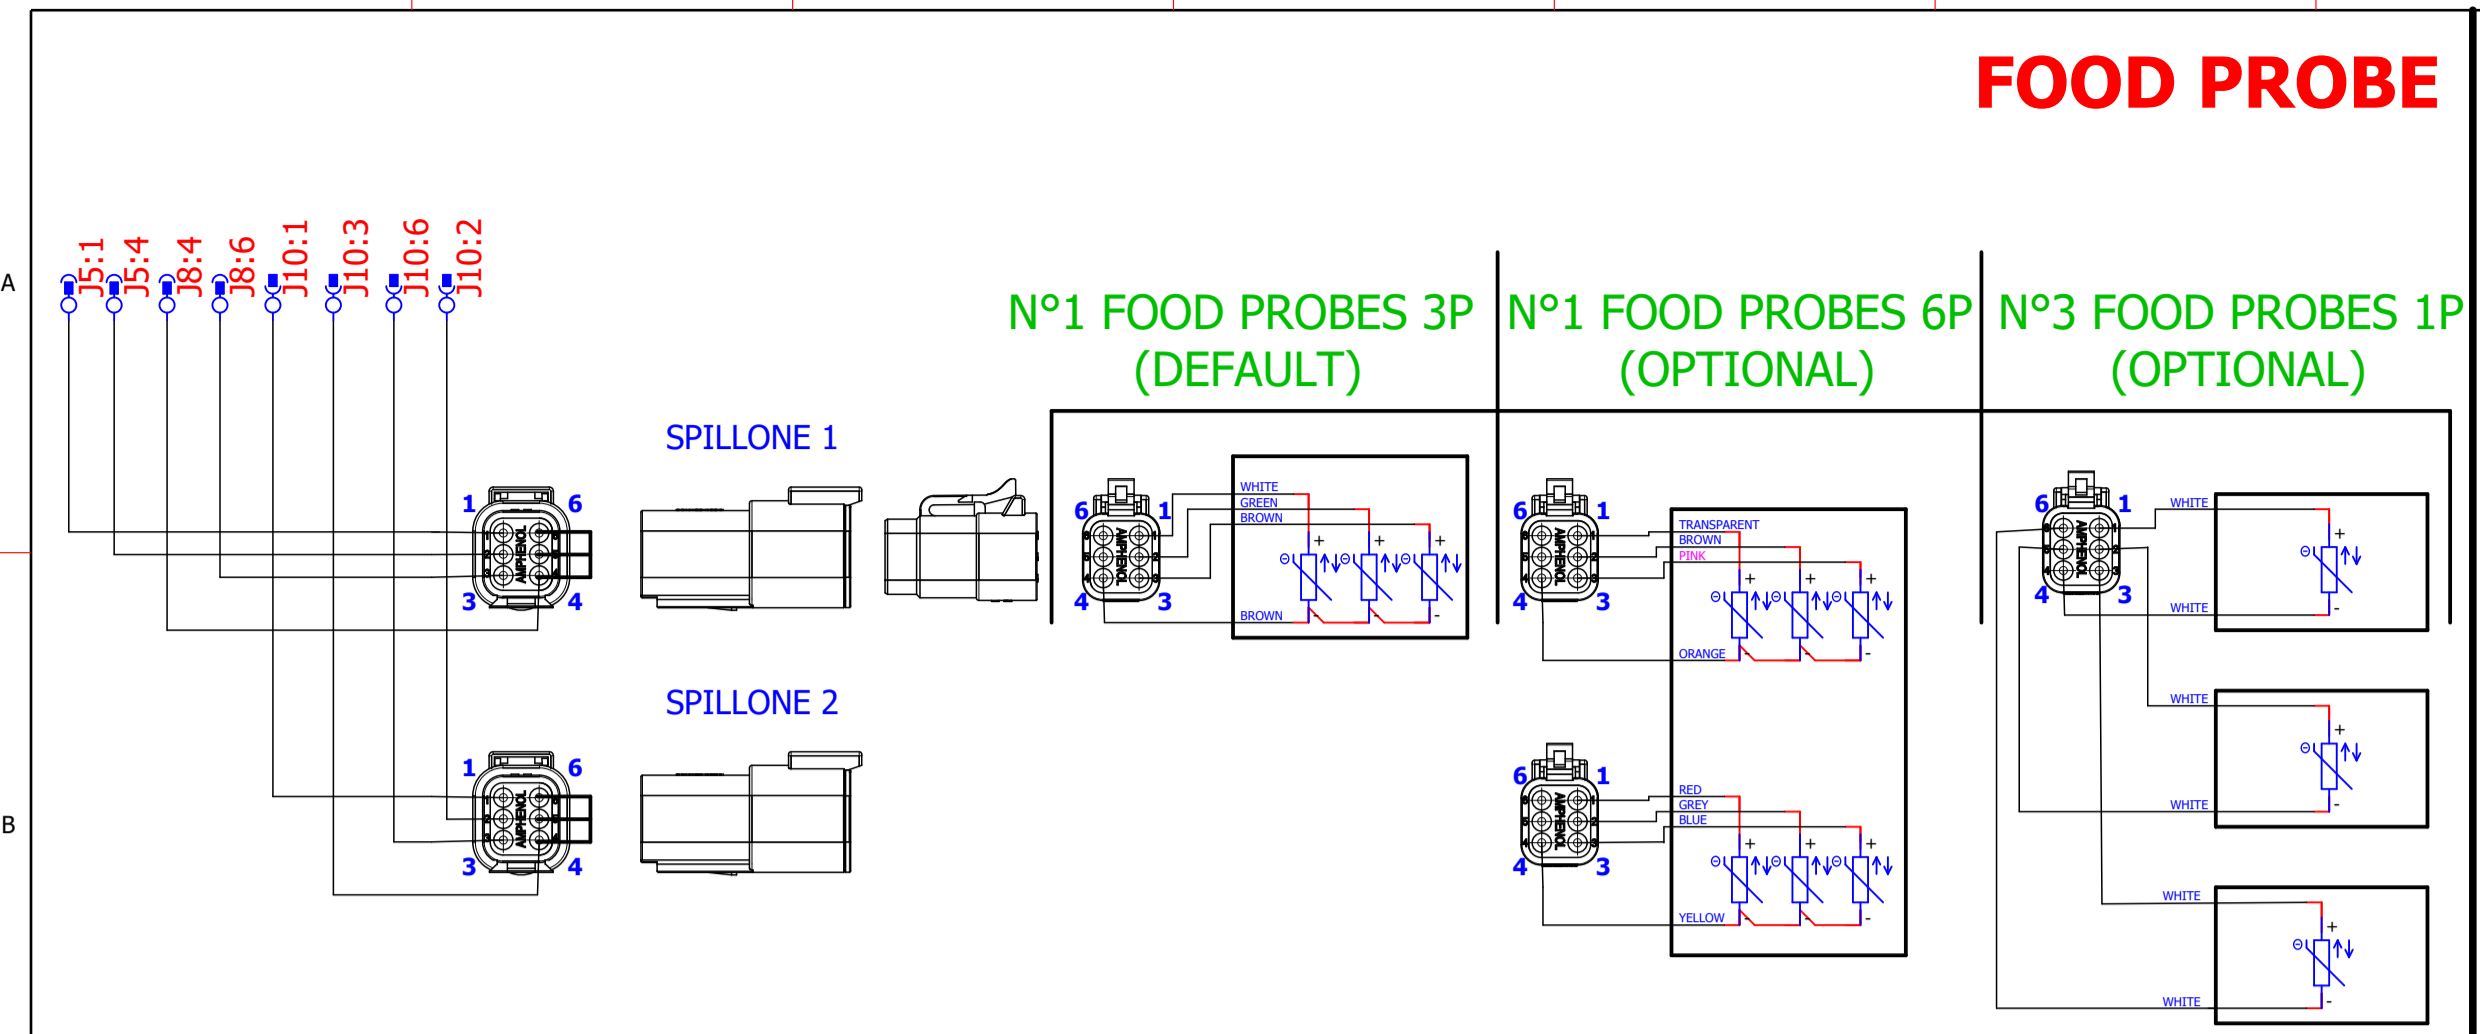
FOOD PROBE

A

B

J5:1
J5:4
J8:4
J8:6
J10:1
J10:3
J10:6
J10:2

N°1 FOOD PROBES 3P
(DEFAULT)

N°1 FOOD PROBES 6P
(OPTIONAL)

N°3 FOOD PROBES 1P
(OPTIONAL)

SPILLONE 1

SPILLONE 2

1 6
3 4
AMPHENOL

1 6
3 4
AMPHENOL

6 1
4 3
AMPHENOL
WHITE
GREEN
BROWN
BROWN
+ + +
- -

6 1
4 3
AMPHENOL
TRANSPARENT
BROWN
PINK
ORANGE
+ + +
-

6 1
4 3
AMPHENOL
RED
GREY
BLUE
YELLOW
+ + +
-

6 1
4 3
AMPHENOL
WHITE
WHITE
+
-
WHITE
WHITE
+
-
WHITE
WHITE
+
-